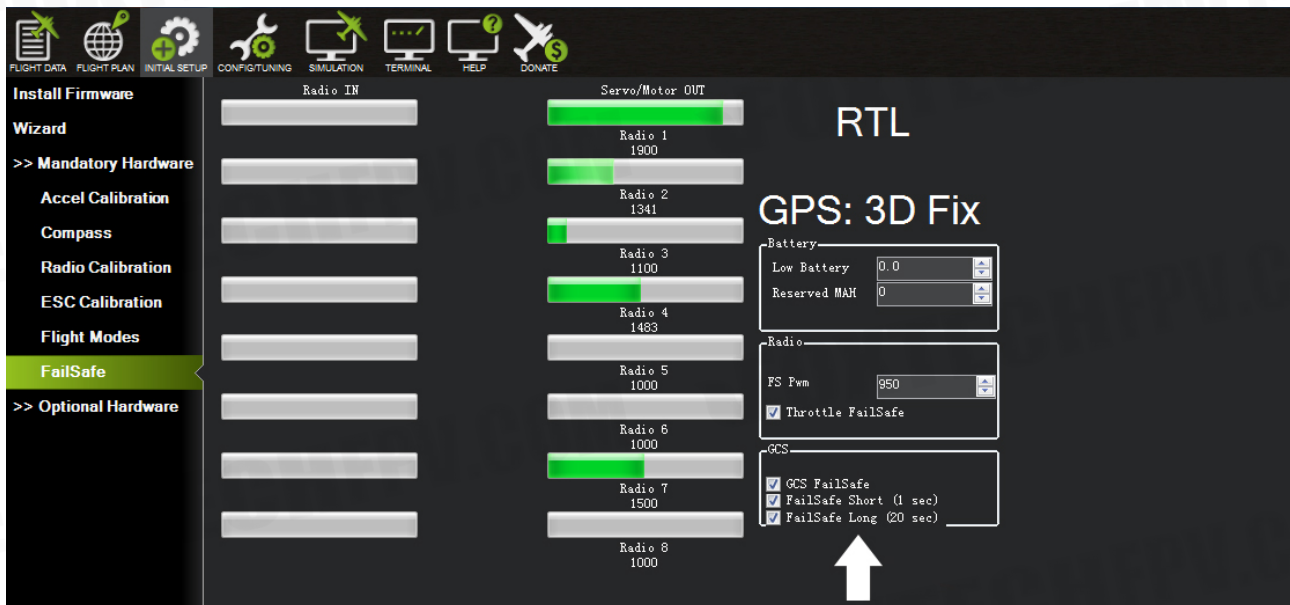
FLIGHT DATA FLIGHT PLAN INITIAL SETUP CONFIG/TUNING SIMULATION TERMINAL HELP DONATE

Install Firmware
Wizard
>> Mandatory Hardware
Accel Calibration
Compass
Radio Calibration
ESC Calibration
Flight Modes
FailSafe
>> Optional Hardware

Radio IN

Servo/Motor OUT

Radio 1
1900
Radio 2
1341
Radio 3
1100
Radio 4
1483
Radio 5
1000
Radio 6
1000
Radio 7
1500
Radio 8
1000

RTL

GPS: 3D Fix

Battery
Low Battery 0.0
Reserved MAH 0

Radio
FS Pwm 950
Throttle FailSafe

GCS
GCS FailSafe
FailSafe Short (1 sec)
FailSafe Long (20 sec)